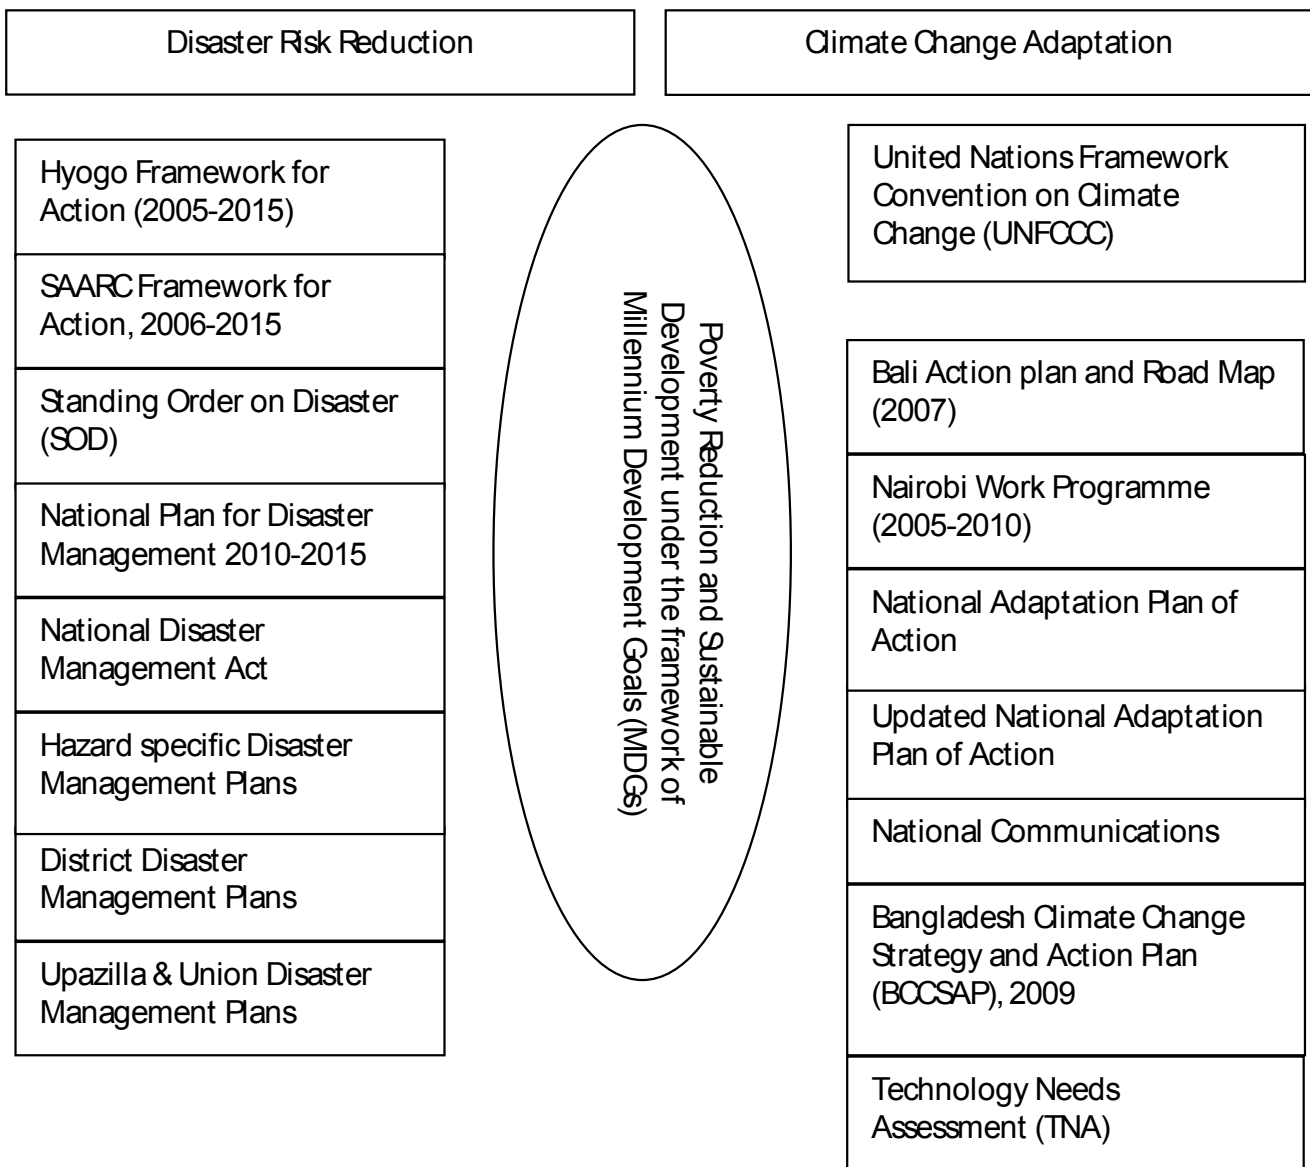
Disaster Risk Reduction

Climate Change Adaptation

Hyogo Framework for Action (2005-2015)

SAARC Framework for Action, 2006-2015

Standing Order on Disaster (SOD)

National Plan for Disaster Management 2010-2015

National Disaster Management Act

Hazard specific Disaster Management Plans

District Disaster Management Plans

Upazilla & Union Disaster Management Plans

Poverty Reduction and Sustainable Development under the framework of Millennium Development Goals (MDGs)

United Nations Framework Convention on Climate Change (UNFCCC)

Bali Action plan and Road Map (2007)

Nairobi Work Programme (2005-2010)

National Adaptation Plan of Action

Updated National Adaptation Plan of Action

National Communications

Bangladesh Climate Change Strategy and Action Plan (BCCSAP), 2009

Technology Needs Assessment (TNA)